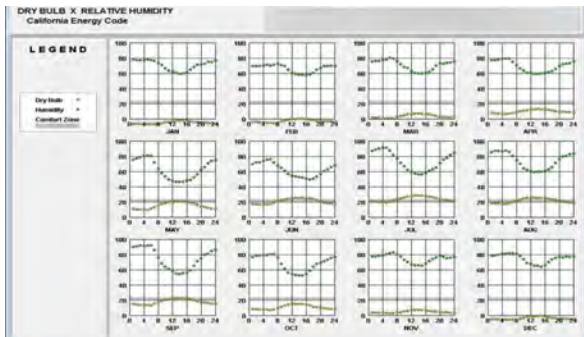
DRY BULB X RELATIVE HUMIDITY
California Energy Code

LEGEND

Dry Bulb
Humidity
Comfort Zone

100 80 60 40 20 0
0 4 8 12 16 20 24
JAN

100 80 60 40 20 0
0 4 8 12 16 20 24
FEB

100 80 60 40 20 0
0 4 8 12 16 20 24
MAR

100 80 60 40 20 0
0 4 8 12 16 20 24
APR

100 80 60 40 20 0
0 4 8 12 16 20 24
MAY

100 80 60 40 20 0
0 4 8 12 16 20 24
JUN

100 80 60 40 20 0
0 4 8 12 16 20 24
JUL

100 80 60 40 20 0
0 4 8 12 16 20 24
AUG

100 80 60 40 20 0
0 4 8 12 16 20 24
SEP

100 80 60 40 20 0
0 4 8 12 16 20 24
OCT

100 80 60 40 20 0
0 4 8 12 16 20 24
NOV

100 80 60 40 20 0
0 4 8 12 16 20 24
DEC